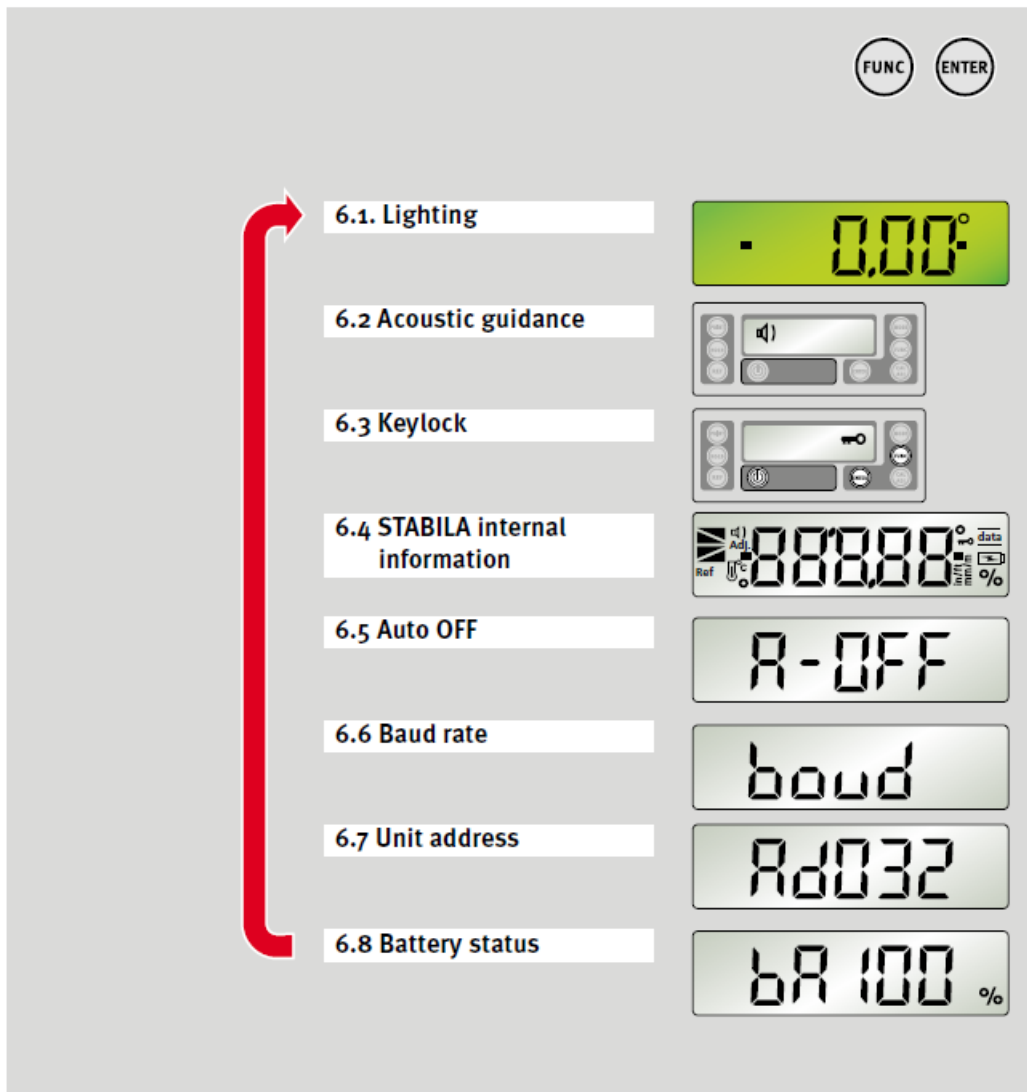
FUNC ENTER

6.1. Lighting

- 0.00°

6.2 Acoustic guidance

6.3 Keylock

6.4 STABILA internal information

Adj. Ref °C 888.88 ° data in/ft mm/m %

6.5 Auto OFF

A-OFF

6.6 Baud rate

baud

6.7 Unit address

Ad032

6.8 Battery status

bA 100 %